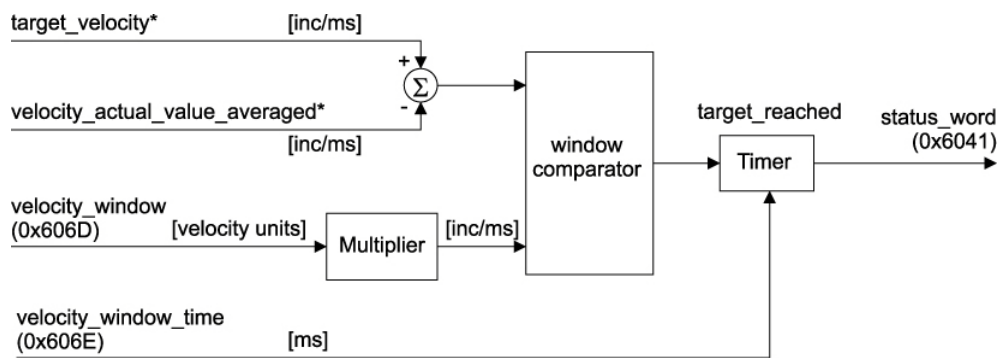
target_velocity*
[inc/ms]
+
$\Sigma$
-
velocity_actual_value_averaged*
[inc/ms]
window comparator
target_reached
Timer
status_word (0x6041)
velocity_window (0x606D)
[velocity units]
Multiplier
[inc/ms]
velocity_window_time (0x606E)
[ms]